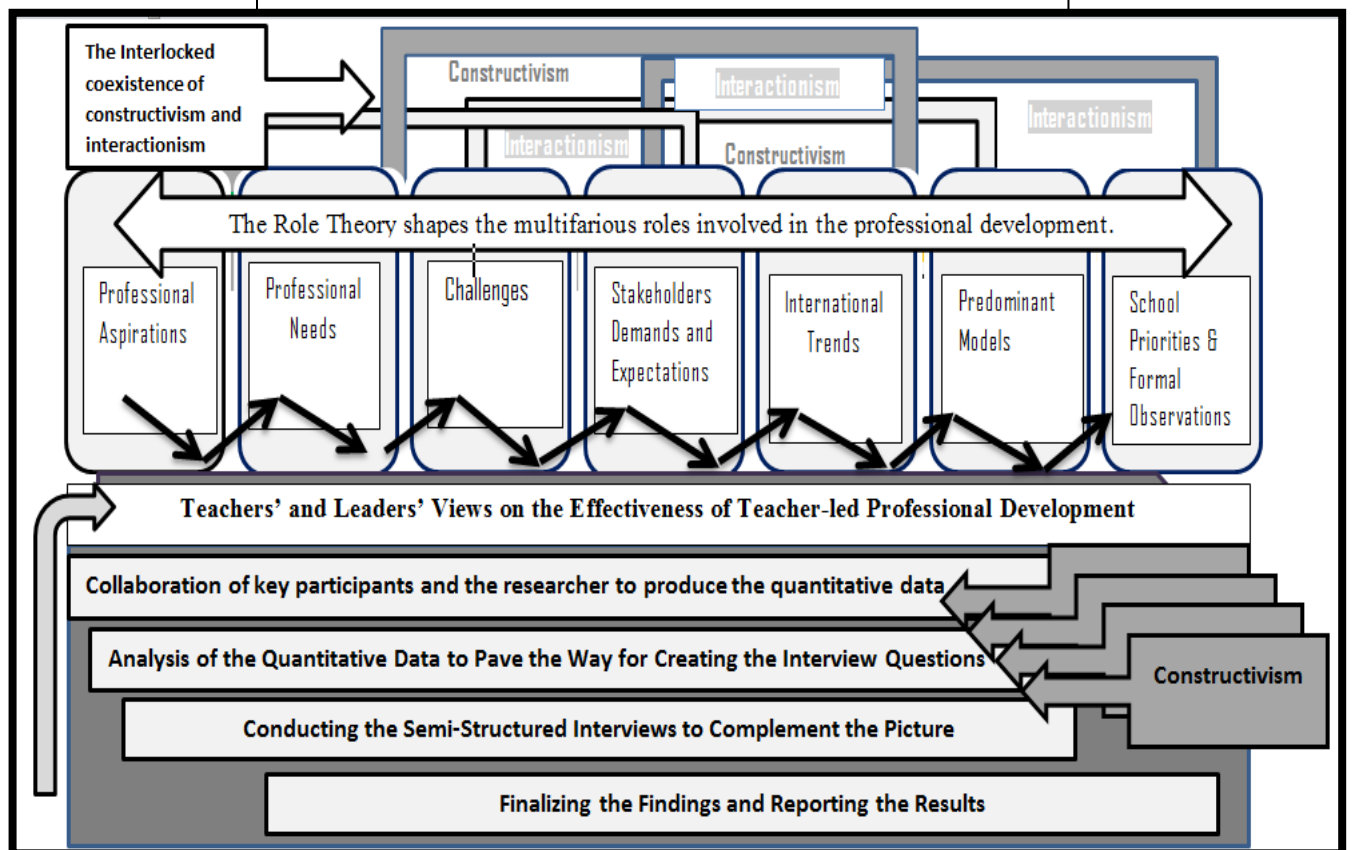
The Interlocked coexistence of constructivism and interactionism

Constructivism

Interactionism

Interactionism

Constructivism

Interactionism

The Role Theory shapes the multifarious roles involved in the professional development.

Professional Aspirations

Professional Needs

Challenges

Stakeholders Demands and Expectations

International Trends

Predominant Models

School Priorities & Formal Observations

Teachers' and Leaders' Views on the Effectiveness of Teacher-led Professional Development

Collaboration of key participants and the researcher to produce the quantitative data

Analysis of the Quantitative Data to Pave the Way for Creating the Interview Questions

Conducting the Semi-Structured Interviews to Complement the Picture

Finalizing the Findings and Reporting the Results

Constructivism